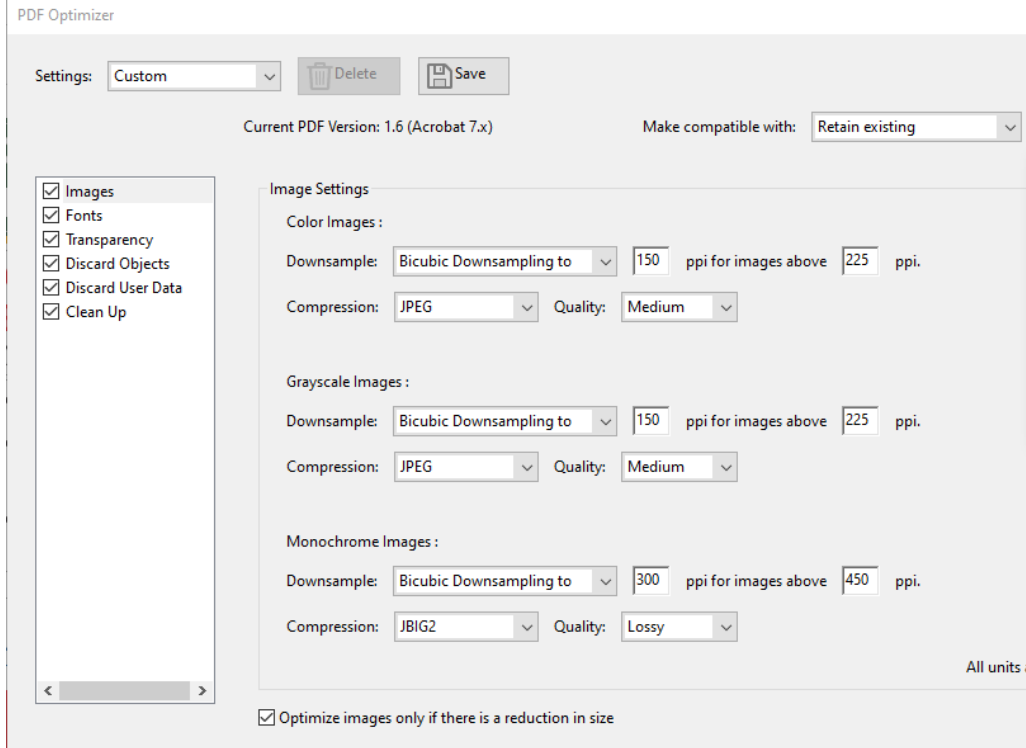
PDF Optimizer

Settings: Custom Delete Save

Current PDF Version: 1.6 (Acrobat 7.x)

Make compatible with: Retain existing

☑ Images
☑ Fonts
☑ Transparency
☑ Discard Objects
☑ Discard User Data
☑ Clean Up

Image Settings

Color Images :

Downsample: Bicubic Downsampling to 150 ppi for images above 225 ppi.

Compression: JPEG Quality: Medium

Grayscale Images :

Downsample: Bicubic Downsampling to 150 ppi for images above 225 ppi.

Compression: JPEG Quality: Medium

Monochrome Images :

Downsample: Bicubic Downsampling to 300 ppi for images above 450 ppi.

Compression: JBIG2 Quality: Lossy

All units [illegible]

☑ Optimize images only if there is a reduction in size